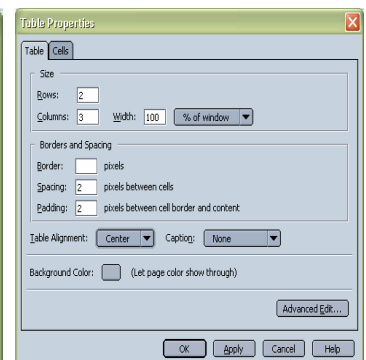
Table Properties

Table | Cells

Size

Rows: 2

Columns: 3 Width: 100 % of window

Borders and Spacing

Border: pixels

Spacing: 2 pixels between cells

Padding: 2 pixels between cell border and content

Table Alignment: Center Caption: None

Background Color: (Let page color show through)

Advanced Edit...

OK Apply Cancel Help